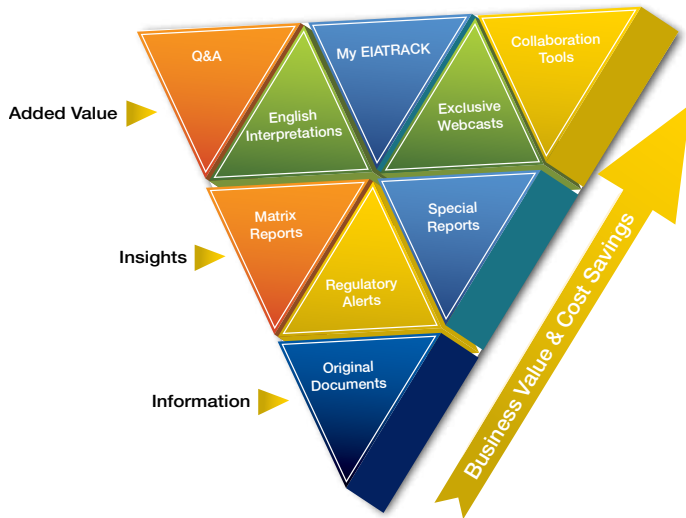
Q&A

My EIATRACK

Collaboration Tools

Added Value

English Interpretations

Exclusive Webcasts

Matrix Reports

Special Reports

Insights

Regulatory Alerts

Original Documents

Information

Business Value & Cost Savings